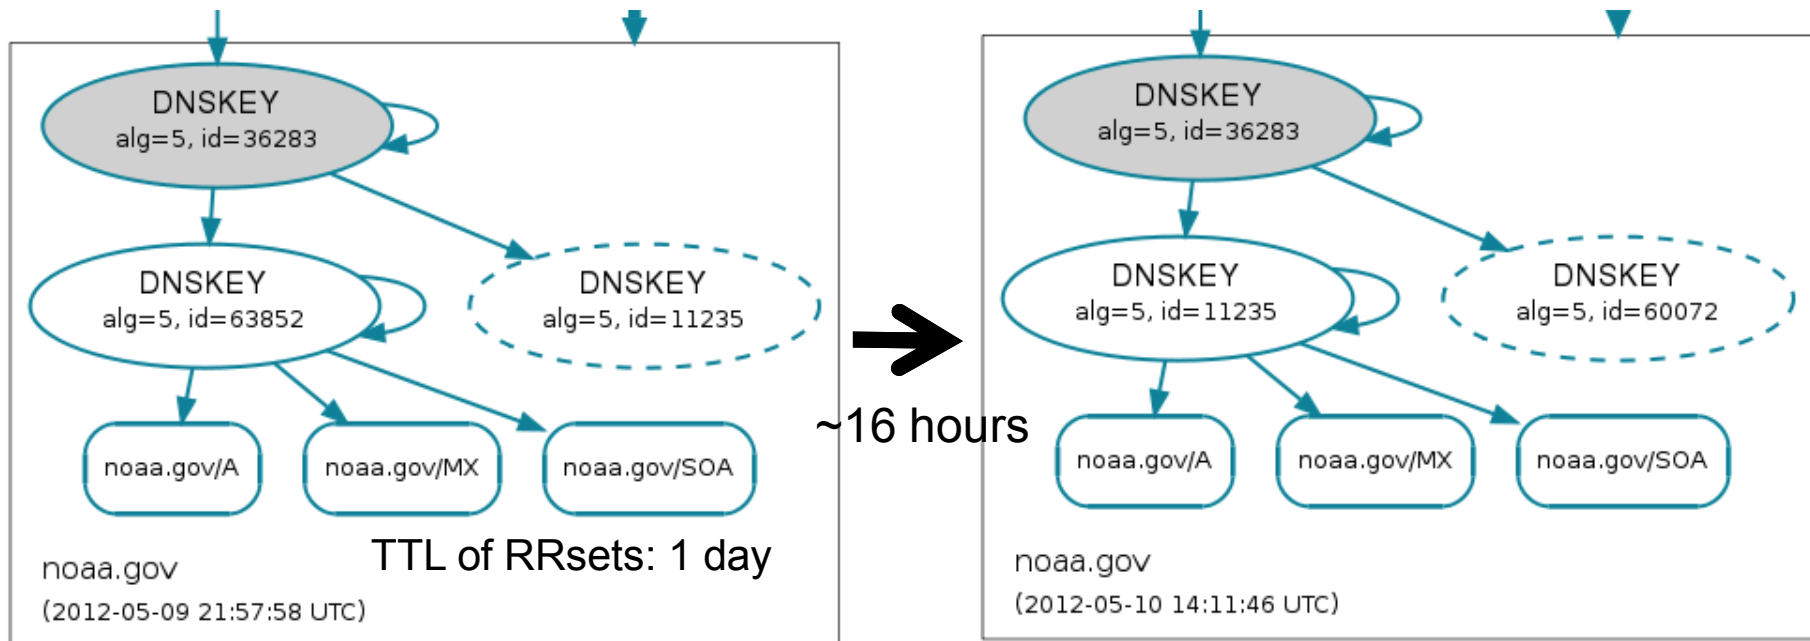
DNSKEY
alg=5, id=36283

DNSKEY
alg=5, id=63852

DNSKEY
alg=5, id=11235

noaa.gov/A

noaa.gov/MX

noaa.gov/SOA

noaa.gov
(2012-05-09 21:57:58 UTC)

TTL of RRsets: 1 day

~16 hours

DNSKEY
alg=5, id=36283

DNSKEY
alg=5, id=11235

DNSKEY
alg=5, id=60072

noaa.gov/A

noaa.gov/MX

noaa.gov/SOA

noaa.gov
(2012-05-10 14:11:46 UTC)